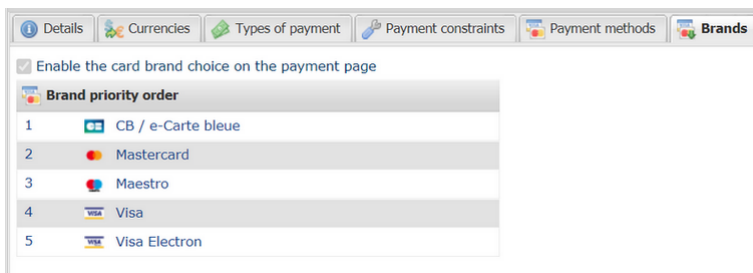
Details | Currencies | Types of payment | Payment constraints | Payment methods | Brands

Enable the card brand choice on the payment page

| Brand priority order | |
|---|---|
| 1 | CB / e-Carte bleue |
| 2 | Mastercard |
| 3 | Maestro |
| 4 | VISA Visa |
| 5 | VISA Visa Electron |